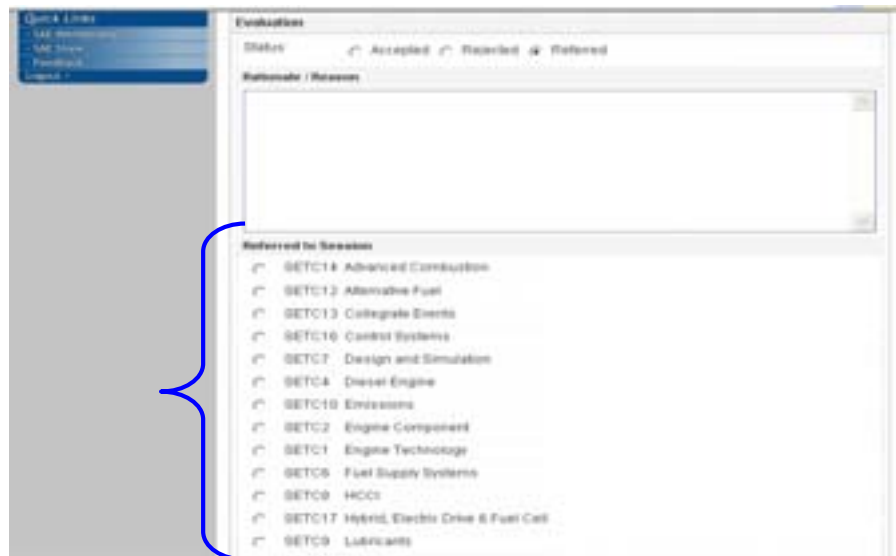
Quick Links
- SAE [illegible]
- SAE Store
- Feedback
Logout -

Evaluation

Status Accepted Rejected Referred

Rationale / Reason

Referred to Session

SETC14 Advanced Combustion
SETC12 Alternative Fuel
SETC13 Collegiate Events
SETC16 Control Systems
SETC7 Design and Simulation
SETC4 Diesel Engine
SETC10 Emissions
SETC2 Engine Component
SETC1 Engine Technology
SETC6 Fuel Supply Systems
SETC8 HCCI
SETC17 Hybrid, Electric Drive & Fuel Cell
SETC9 Lubricants